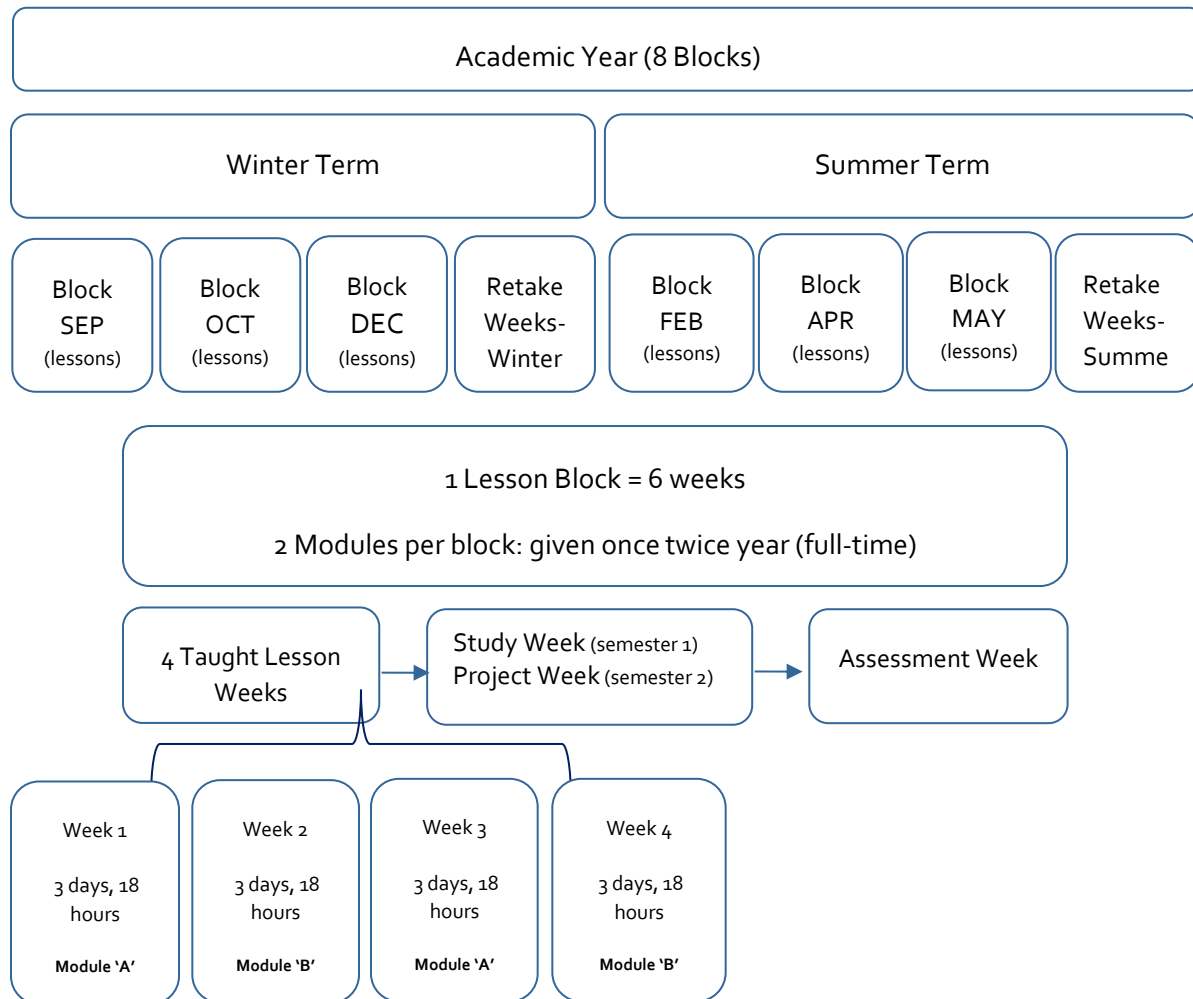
Academic Year (8 Blocks)

Winter Term

Summer Term

Block SEP (lessons)

Block OCT (lessons)

Block DEC (lessons)

Retake Weeks-Winter

Block FEB (lessons)

Block APR (lessons)

Block MAY (lessons)

Retake Weeks-Summe

1 Lesson Block = 6 weeks

2 Modules per block: given once twice year (full-time)

4 Taught Lesson Weeks

Study Week (semester 1)
Project Week (semester 2)

Assessment Week

Week 1

3 days, 18 hours

Module 'A'

Week 2

3 days, 18 hours

Module 'B'

Week 3

3 days, 18 hours

Module 'A'

Week 4

3 days, 18 hours

Module 'B'